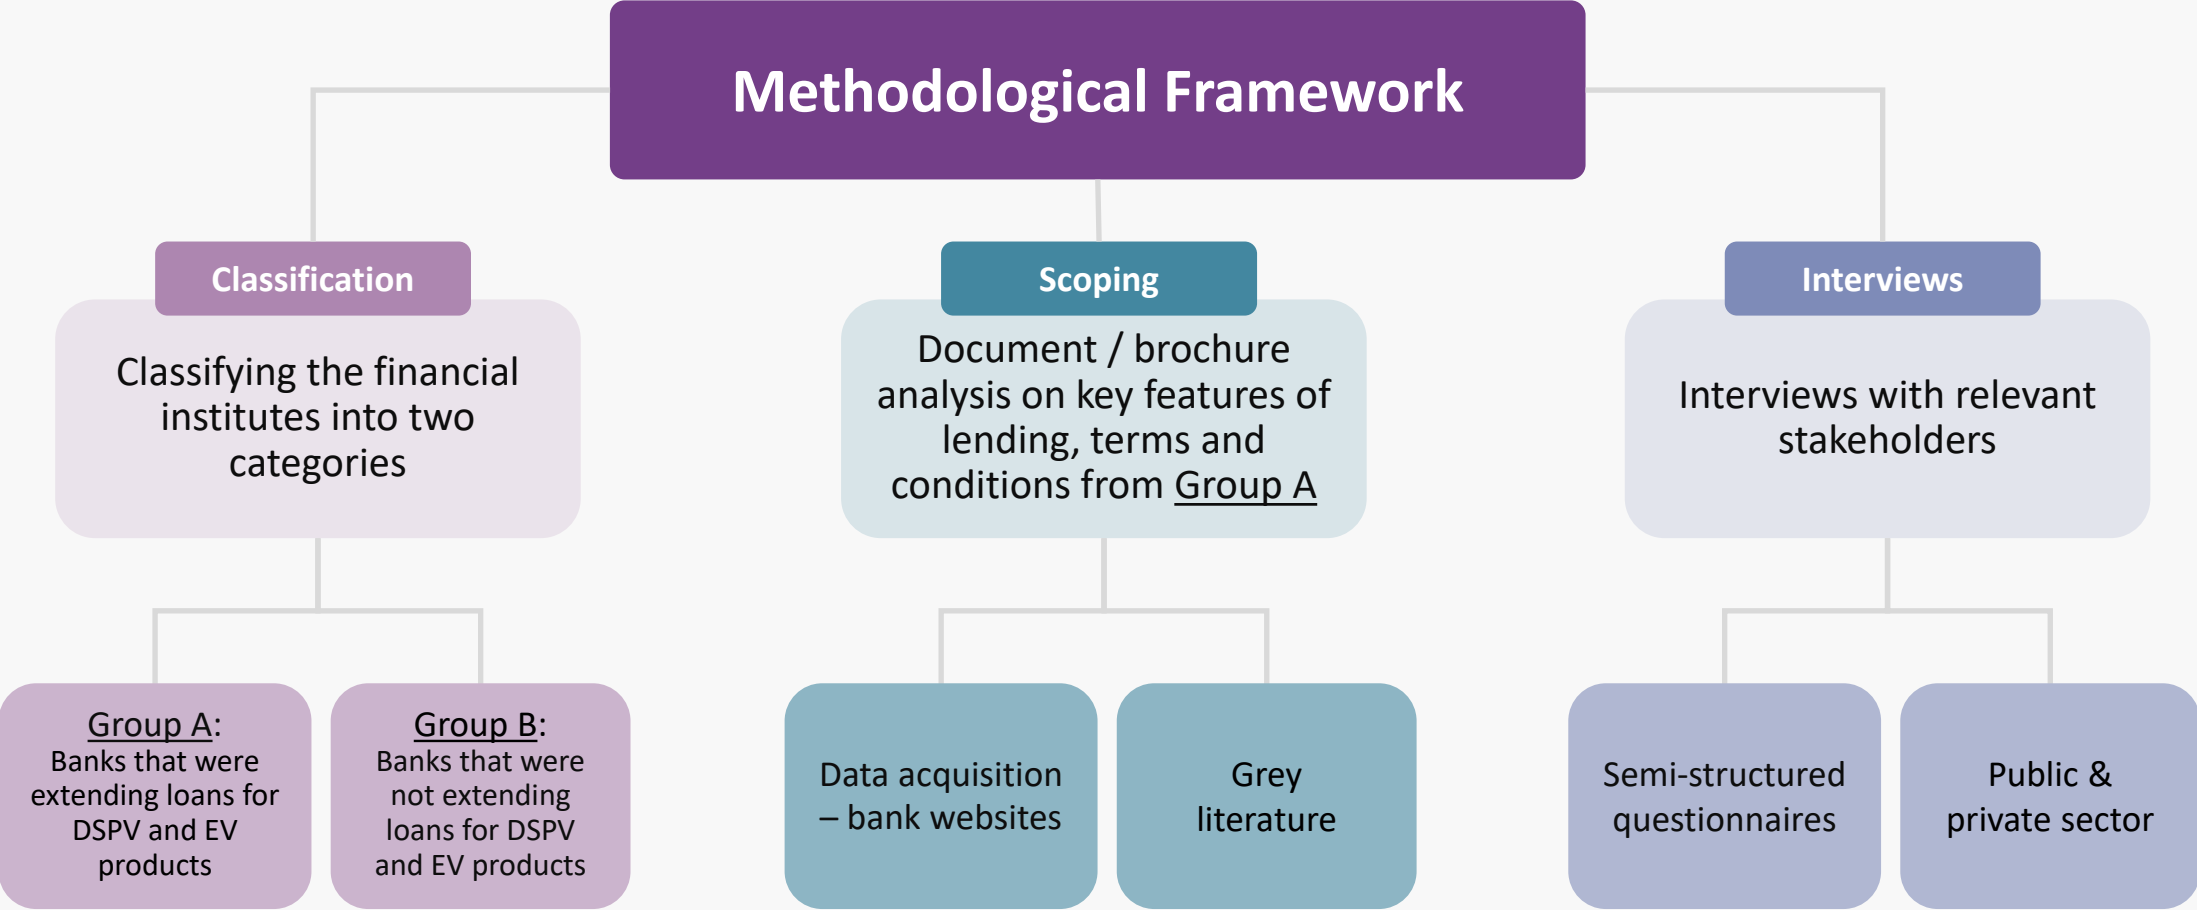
Methodological Framework

Classification

Classifying the financial institutes into two categories

Group A:
Banks that were extending loans for DSPV and EV products

Group B:
Banks that were not extending loans for DSPV and EV products

Scoping

Document / brochure analysis on key features of lending, terms and conditions from Group A

Data acquisition – bank websites

Grey literature

Interviews

Interviews with relevant stakeholders

Semi-structured questionnaires

Public & private sector